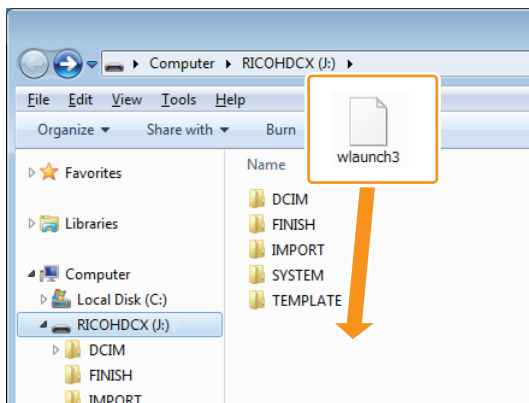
Computer ▸ RICOHDCX (J:) ▸

File Edit View Tools Help

Organize ▾ Share with ▾ Burn

wlaunch3

Favorites

Libraries

Computer

Local Disk (C:)

RICOHDCX (J:)

DCIM

FINISH

IMPORT

Name

DCIM

FINISH

IMPORT

SYSTEM

TEMPLATE